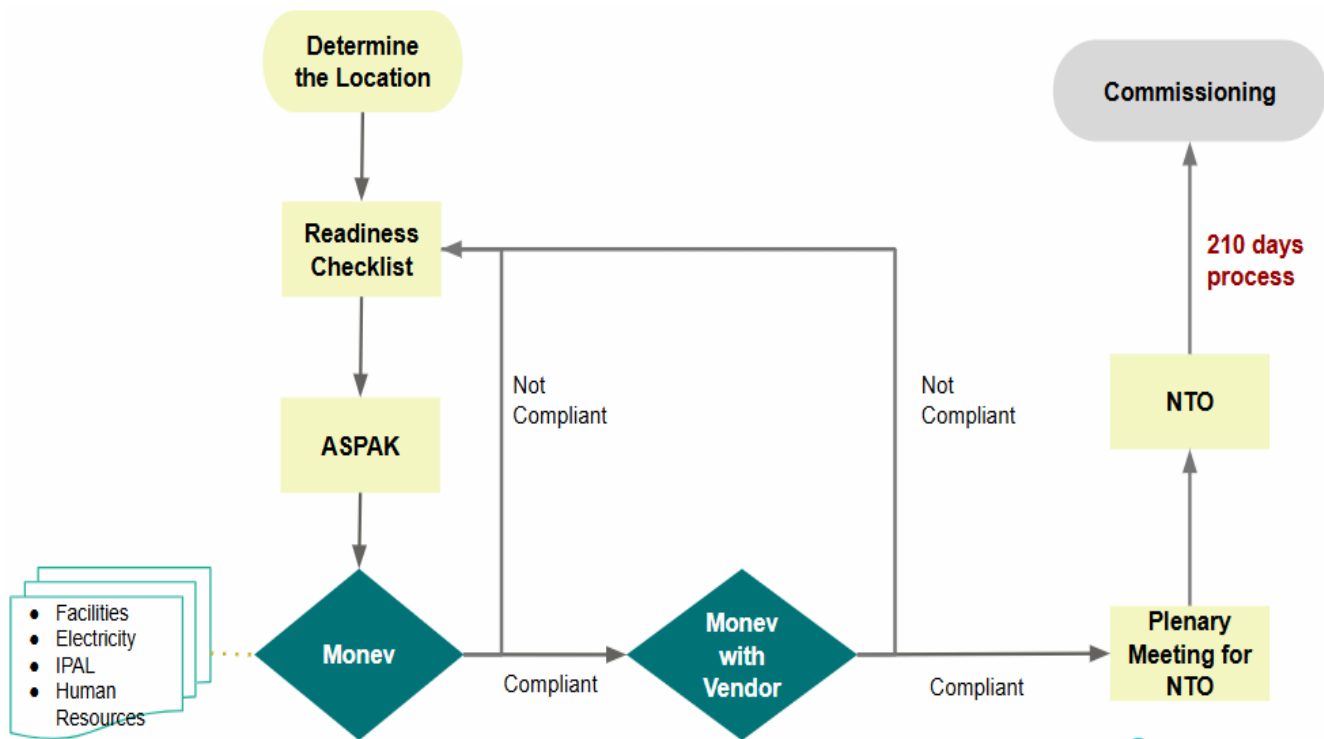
Determine the Location

Readiness Checklist

ASPAK

- Facilities
- Electricity
- IPAL
- Human Resources

Monev

Not Compliant

Compliant

Monev with Vendor

Not Compliant

Compliant

Plenary Meeting for NTO

NTO

210 days process

Commissioning